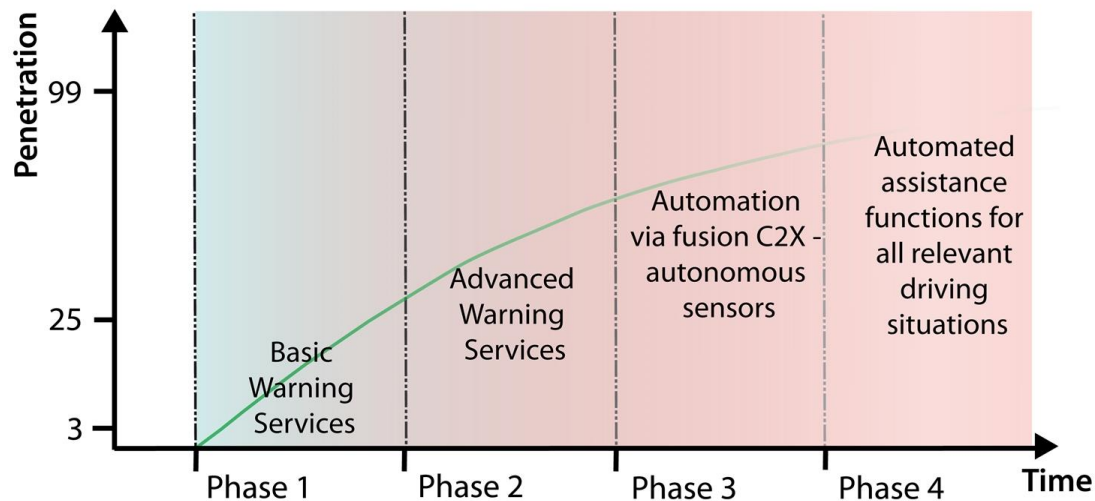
Penetration

99

25

3

Basic Warning Services

Advanced Warning Services

Automation via fusion C2X - autonomous sensors

Automated assistance functions for all relevant driving situations

Phase 1

Phase 2

Phase 3

Phase 4

Time